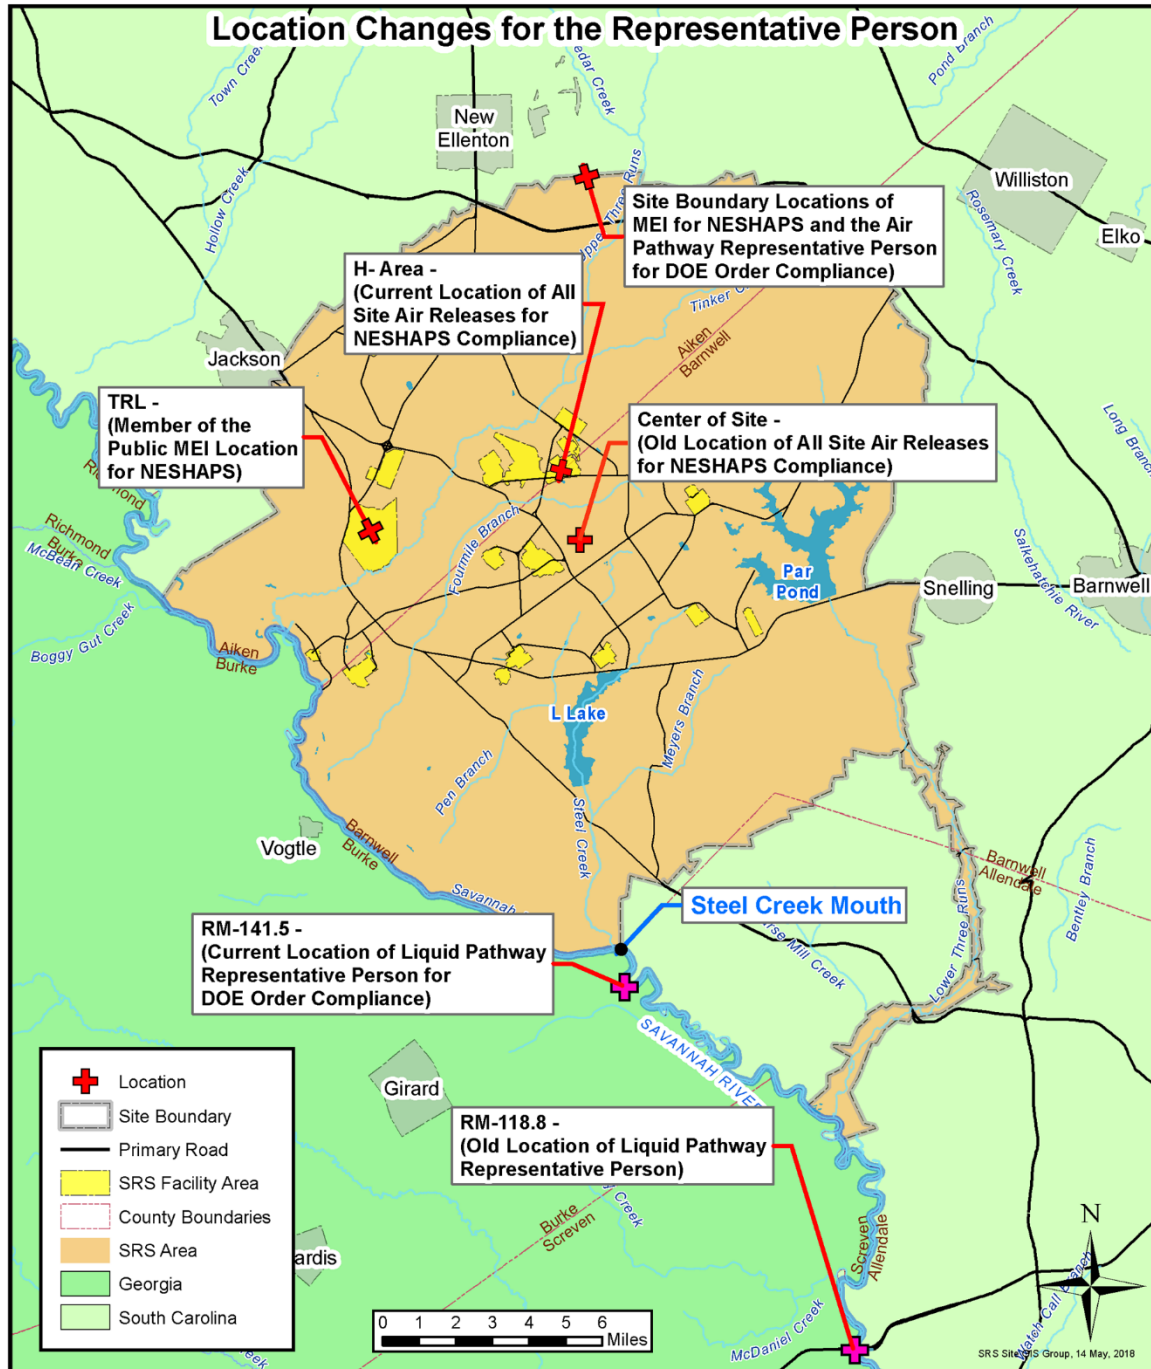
Location Changes for the Representative Person

Town Creek
Cedar Creek
Pond Branch
New Ellenton
Williston
Elko
Hollow Creek
Upper Three Runs
Rosemary Creek

Site Boundary Locations of MEI for NESHAPS and the Air Pathway Representative Person for DOE Order Compliance)

H- Area - (Current Location of All Site Air Releases for NESHAPS Compliance)

Tinker Creek
Aiken Barnwell
Jackson

TRL - (Member of the Public MEI Location for NESHAPS)

Center of Site - (Old Location of All Site Air Releases for NESHAPS Compliance)

Long Branch
Richmond
Richmond Burke
McBean Creek
Fourmile Branch
Par Pond
Snelling
Barnwell
Salkehatchie River
Boggy Gut Creek
Aiken Burke
L Lake
Meyers Branch
Pen Branch
Steel Creek
Vogtle
Barnwell Burke
Savannah
Barnwell Allendale
Bentley Branch
Lower Three Runs
Steel Creek Mouth
Horse Mill Creek

RM-141.5 - (Current Location of Liquid Pathway Representative Person for DOE Order Compliance)

SAVANNAH RIVER
Girard

RM-118.8 - (Old Location of Liquid Pathway Representative Person)

Location
Site Boundary
Primary Road
SRS Facility Area
County Boundaries
SRS Area
Georgia
South Carolina

Burke Screven
Creek
Sardis
Screven Allendale
McDaniel Creek
Creek
0 1 2 3 4 5 6 Miles
N
Johns Call Branch
SRS Site GIS Group, 14 May, 2018